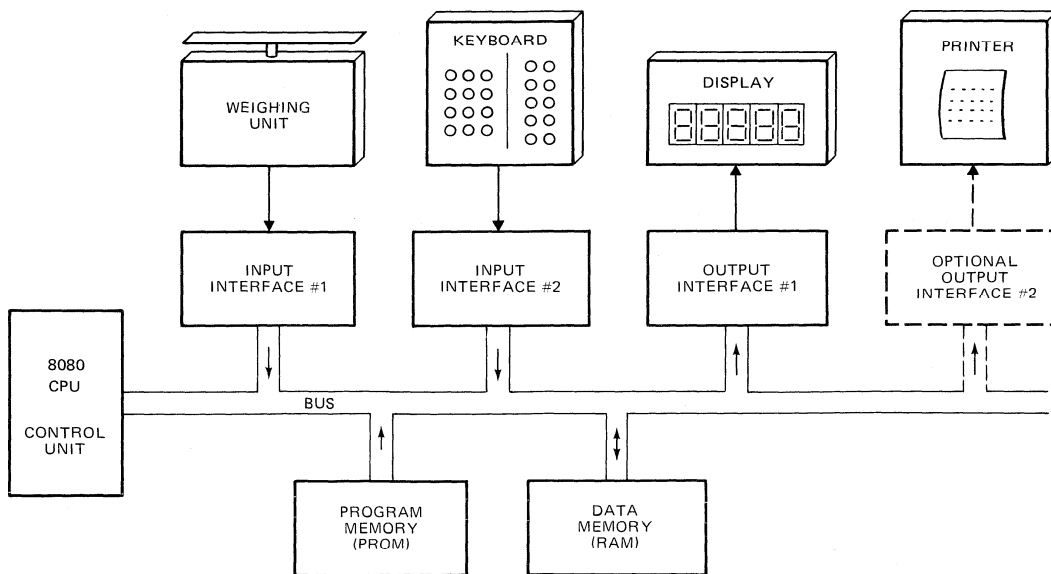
KEYBOARD

PRINTER

WEIGHING UNIT

DISPLAY

INPUT INTERFACE #1

INPUT INTERFACE #2

OUTPUT INTERFACE #1

OPTIONAL OUTPUT INTERFACE #2

8080 CPU

CONTROL UNIT

BUS

PROGRAM MEMORY (PROM)

DATA MEMORY (RAM)